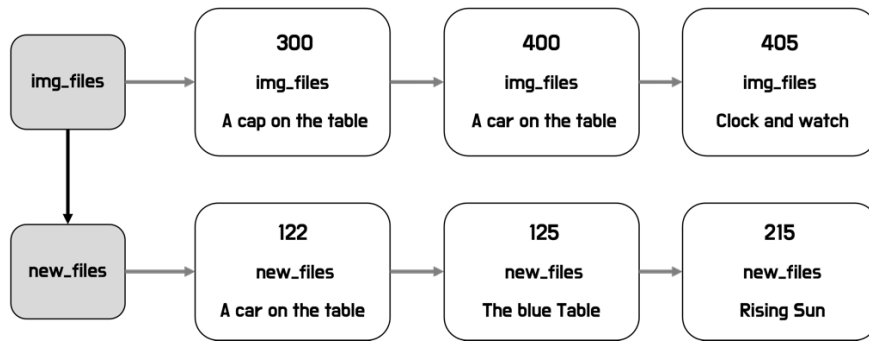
img_files

300
img_files
A cap on the table

400
img_files
A car on the table

405
img_files
Clock and watch

new_files

122
new_files
A car on the table

125
new_files
The blue Table

215
new_files
Rising Sun